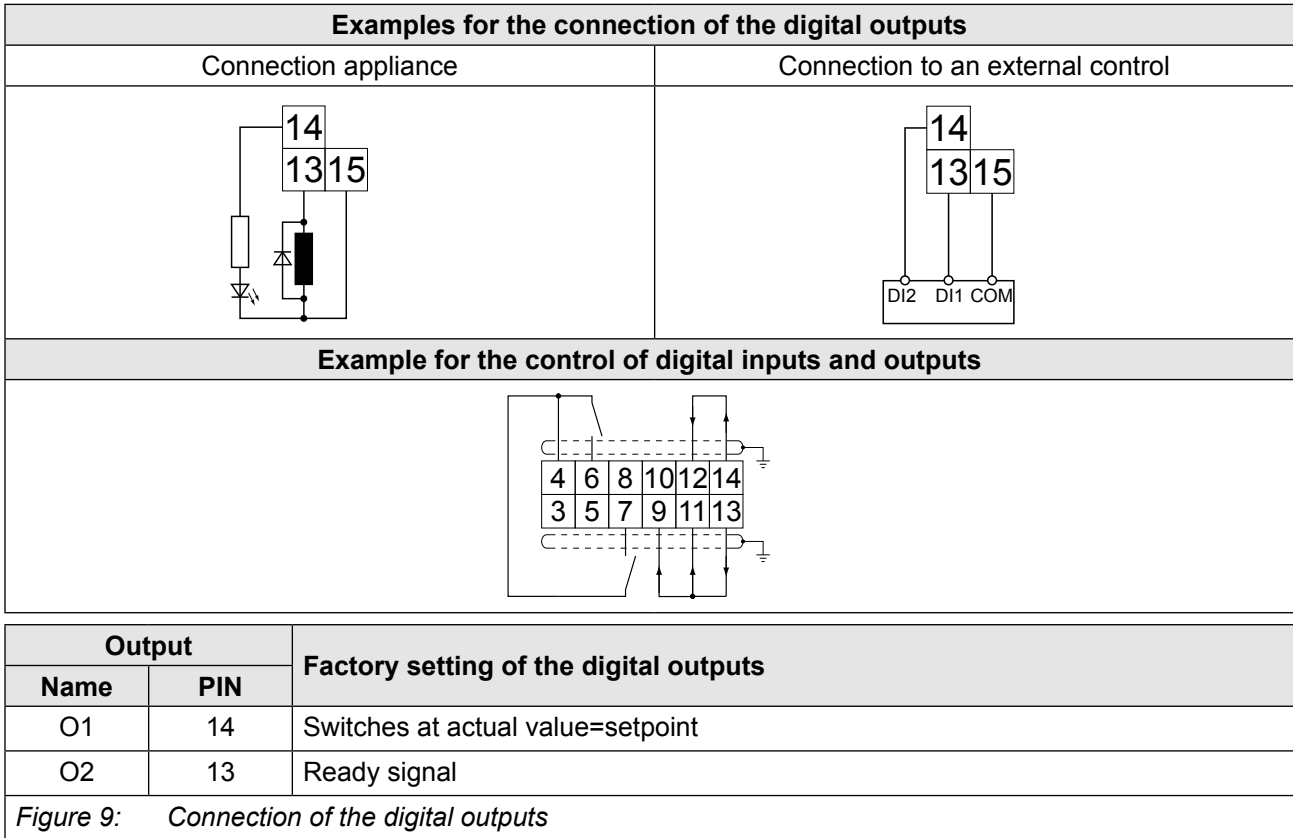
| Examples for the connection of the digital outputs | |
|---|---|
| Connection appliance | Connection to an external control |
| 14 13 15 | 14 13 15 DI2 DI1 COM |

| Example for the control of digital inputs and outputs |
|---|
| 4 6 8 10 12 14 3 5 7 9 11 13 |

| Output | | Factory setting of the digital outputs |
|---|---|---|
| Name | PIN | |
| O1 | 14 | Switches at actual value=setpoint |
| O2 | 13 | Ready signal |

*Figure 9: Connection of the digital outputs*